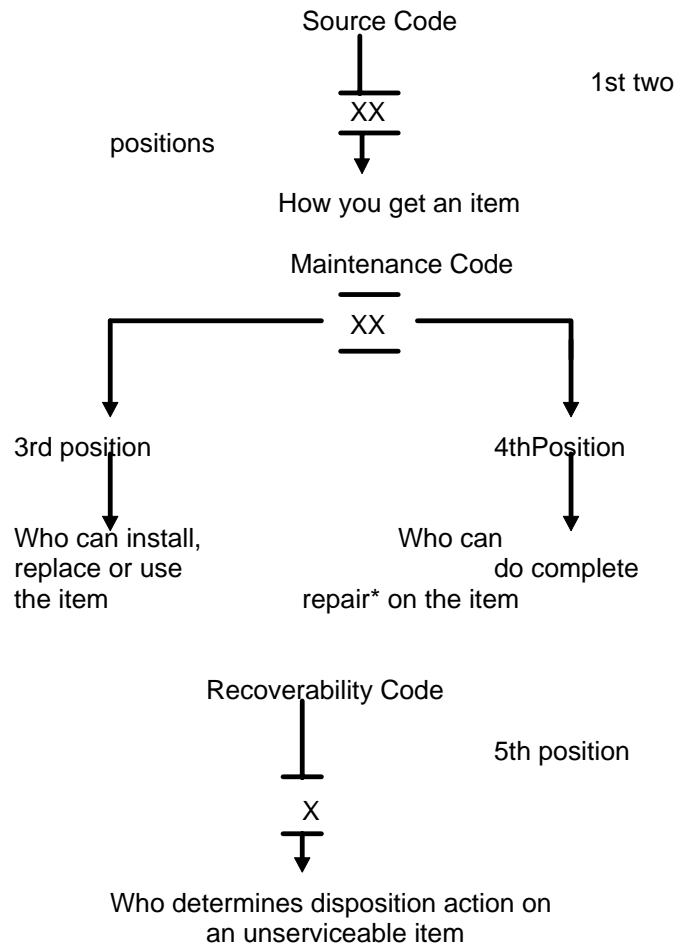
Source Code

1st two

XX

positions

How you get an item

Maintenance Code

XX

3rd position

4thPosition

Who can install, replace or use the item

Who can do complete repair* on the item

Recoverability Code

5th position

X

Who determines disposition action on an unserviceable item